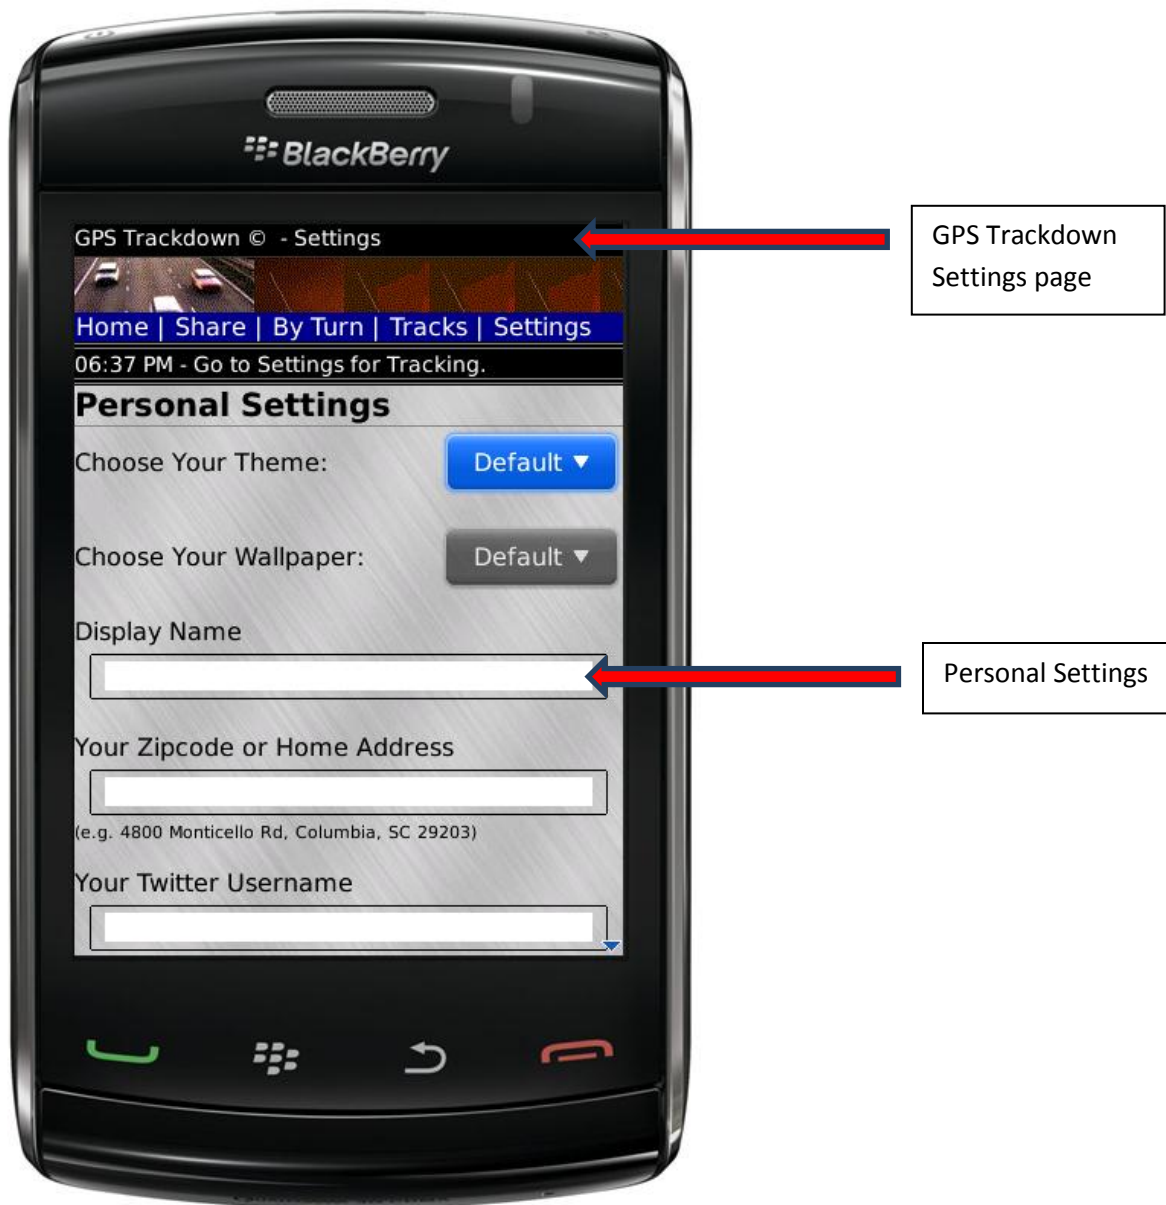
BlackBerry

GPS Trackdown © - Settings

Home | Share | By Turn | Tracks | Settings

06:37 PM - Go to Settings for Tracking.

Personal Settings

Choose Your Theme: Default ▼

Choose Your Wallpaper: Default ▼

Display Name

Your Zipcode or Home Address

(e.g. 4800 Monticello Rd, Columbia, SC 29203)

Your Twitter Username

GPS Trackdown Settings page

Personal Settings